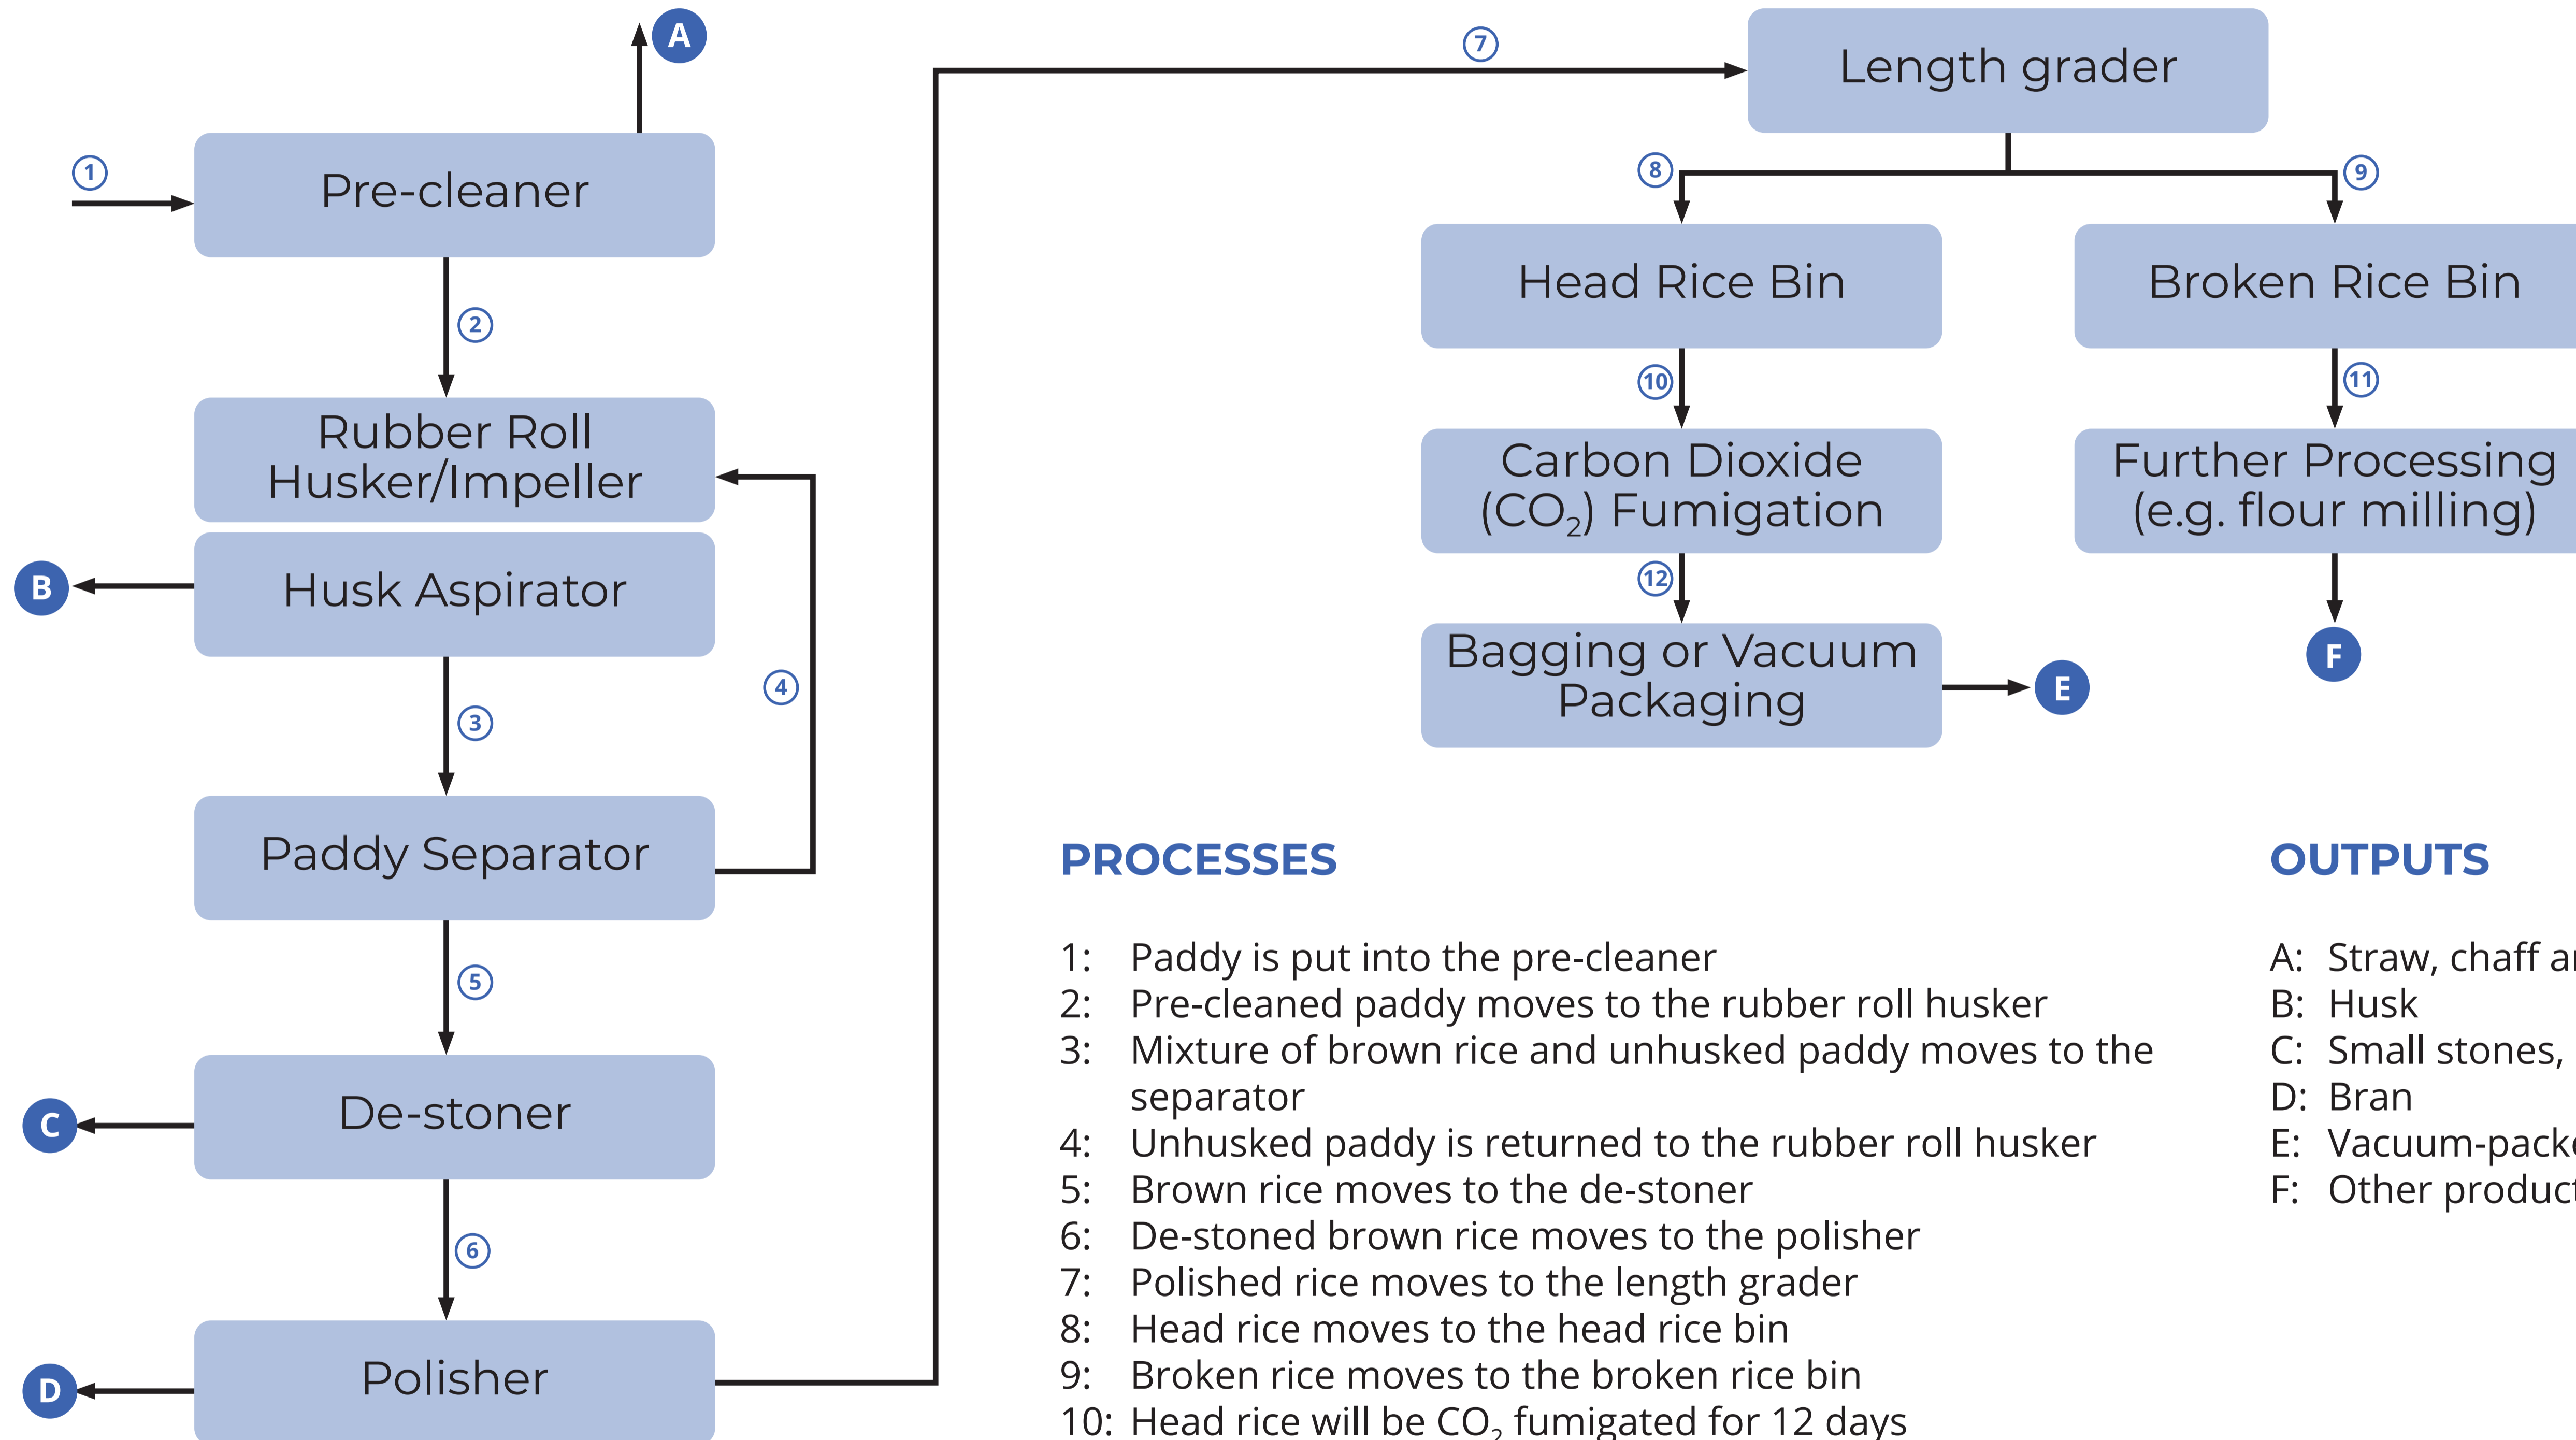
A

1

Pre-cleaner

2

Rubber Roll Husker/Impeller

B

Husk Aspirator

4

3

Paddy Separator

5

C

De-stoner

6

D

Polisher

7

Length grader

8

9

Head Rice Bin

Broken Rice Bin

10

11

Carbon Dioxide ($CO_2$) Fumigation

Further Processing (e.g. flour milling)

12

Bagging or Vacuum Packaging

E

F

PROCESSES

1: Paddy is put into the pre-cleaner
2: Pre-cleaned paddy moves to the rubber roll husker
3: Mixture of brown rice and unhusked paddy moves to the separator
4: Unhusked paddy is returned to the rubber roll husker
5: Brown rice moves to the de-stoner
6: De-stoned brown rice moves to the polisher
7: Polished rice moves to the length grader
8: Head rice moves to the head rice bin
9: Broken rice moves to the broken rice bin
10: Head rice will be $CO_2$ fumigated for 12 days

OUTPUTS

A: Straw, chaff a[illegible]
B: Husk
C: Small stones, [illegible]
D: Bran
E: Vacuum-pack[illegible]
F: Other produc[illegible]